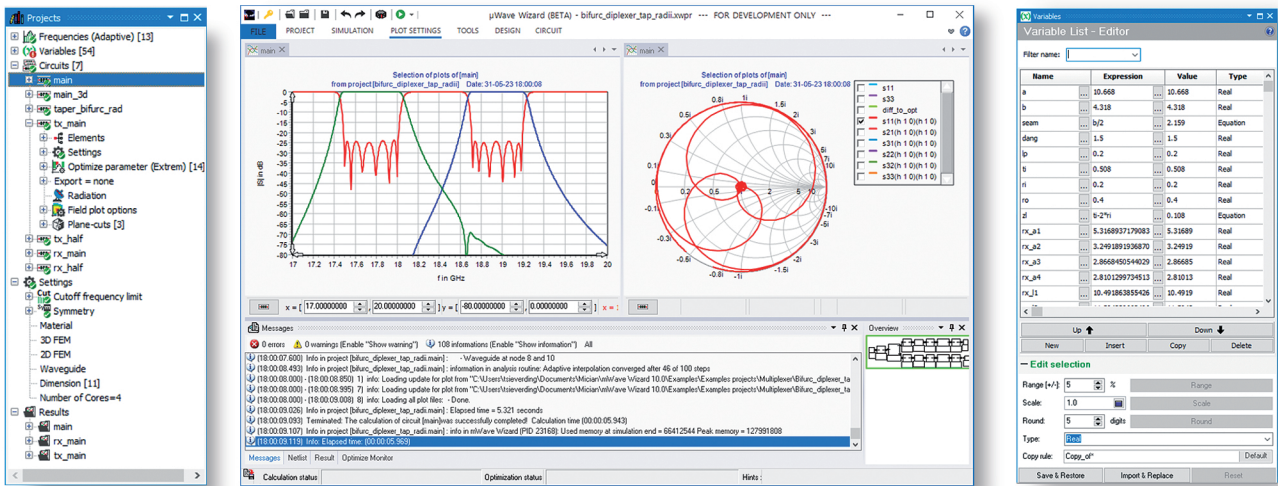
Projects

Frequencies (Adaptive) [13]
Variables [54]
Circuits [7]
main
main_3d
taper_bifurc_rad
tx_main
Elements
Settings
Optimize parameter (Extrem) [14]
Export = none
Radiation
Field plot options
Plane-cuts [3]
tx_half
rx_main
rx_half
Settings
Cutoff frequency limit
Symmetry
Material
3D FEM
2D FEM
Waveguide
Dimension [11]
Number of Cores=4
Results
main
rx_main
tx_main

µWave Wizard (BETA) - bifurc_diplexer_tap_radii.xwpr --- FOR DEVELOPMENT ONLY

FILE PROJECT SIMULATION PLOT SETTINGS TOOLS DESIGN CIRCUIT

main

Selection of plots of [main]
from project [bifurc_diplexer_tap_radii] Date: 31-05-23 18:00:08

|S| in dB
0 -5 -10 -15 -20 -25 -30 -35 -40 -45 -50 -55 -60 -65 -70 -75 -80
17 17.2 17.4 17.6 17.8 18 18.2 18.4 18.6 18.8 19 19.2 19.4 19.6 19.8 20
f in GHz

main

Selection of plots of [main]
from project [bifurc_diplexer_tap_radii] Date: 31-05-23 18:00:08

0.8i 1i 1.5i 2i 3i 5i 6i 7i 10i 0.5i 0.3i 0.1i 0.2 0.5 1 2 5 10 -0.1i -0.3i -0.5i -0.8i -1i -1.5i -2i -3i -5i -7i -10i

s11
s33
diff_to_opt
s11(h 1 0)(h 1 0)
s21(h 1 0)(h 1 0)
s31(h 1 0)(h 1 0)
s22(h 1 0)(h 1 0)
s32(h 1 0)(h 1 0)
s33(h 1 0)(h 1 0)

x = [ 17.00000000 ] , [ 20.00000000 ] y = [ -80.00000000 ] , [ 0.00000000 ] x = :

Messages

0 errors 0 warnings (Enable "Show warning") 108 informations (Enable "Show information") All

(18:00:07.600) Info in project [bifurc_diplexer_tap_radii.main] : - Waveguide at node 8 and 10
(18:00:08.493) Info in project [bifurc_diplexer_tap_radii.main] : information in analysis routine: Adaptive interpolation converged after 46 of 100 steps
(18:00:08.000) - (18:00:08.850) 1) info: Loading update for plot from "C:\Users\tsieverding\Documents\Mician\µWave Wizard 10.0\Examples\Examples projects\Multiplexer\bifurc_diplexer_ta
(18:00:08.000) - (18:00:08.995) 7) info: Loading update for plot from "C:\Users\tsieverding\Documents\Mician\µWave Wizard 10.0\Examples\Examples projects\Multiplexer\bifurc_diplexer_ta
(18:00:08.000) - (18:00:09.008) 8) info: Loading all plot files: - Done.
(18:00:09.026) Info in project [bifurc_diplexer_tap_radii.main] : Elapsed time = 5.321 seconds
(18:00:09.093) Terminated: The calculation of circuit [main]was successfully completed! Calculation time (00:00:05.943)
(18:00:09.107) Info in project [bifurc_diplexer_tap_radii.main] : info in µWave Wizard (PID 23168): Used memory at simulation end = 66412544 Peak memory = 127991808
(18:00:09.119) Info: Elapsed time: (00:00:05.969)

Messages Netlist Result Optimize Monitor

Overview

Calculation status Optimization status Hints :

Variables

Variable List - Editor

Filter name:

| Name | Expression | Value | Type |
|---|---|---|---|
| a | 10.668 | 10.668 | Real |
| b | 4.318 | 4.318 | Real |
| seam | b/2 | 2.159 | Equation |
| dang | 1.5 | 1.5 | Real |
| lp | 0.2 | 0.2 | Real |
| ti | 0.508 | 0.508 | Real |
| ri | 0.2 | 0.2 | Real |
| ro | 0.4 | 0.4 | Real |
| zl | ti-2*ri | 0.108 | Equation |
| rx_a1 | 5.3168937179083 | 5.31689 | Real |
| rx_a2 | 3.2491891936870 | 3.24919 | Real |
| rx_a3 | 2.8668450544029 | 2.86685 | Real |
| rx_a4 | 2.8101299734513 | 2.81013 | Real |
| rx_l1 | 10.491863855426 | 10.4919 | Real |

Up Down
New Insert Copy Delete

Edit selection

Range [+/-]: 5 % Range
Scale: 1.0 Scale
Round: 5 digits Round
Type: Real
Copy rule: Copy_of* Default

Save & Restore Import & Replace Reset